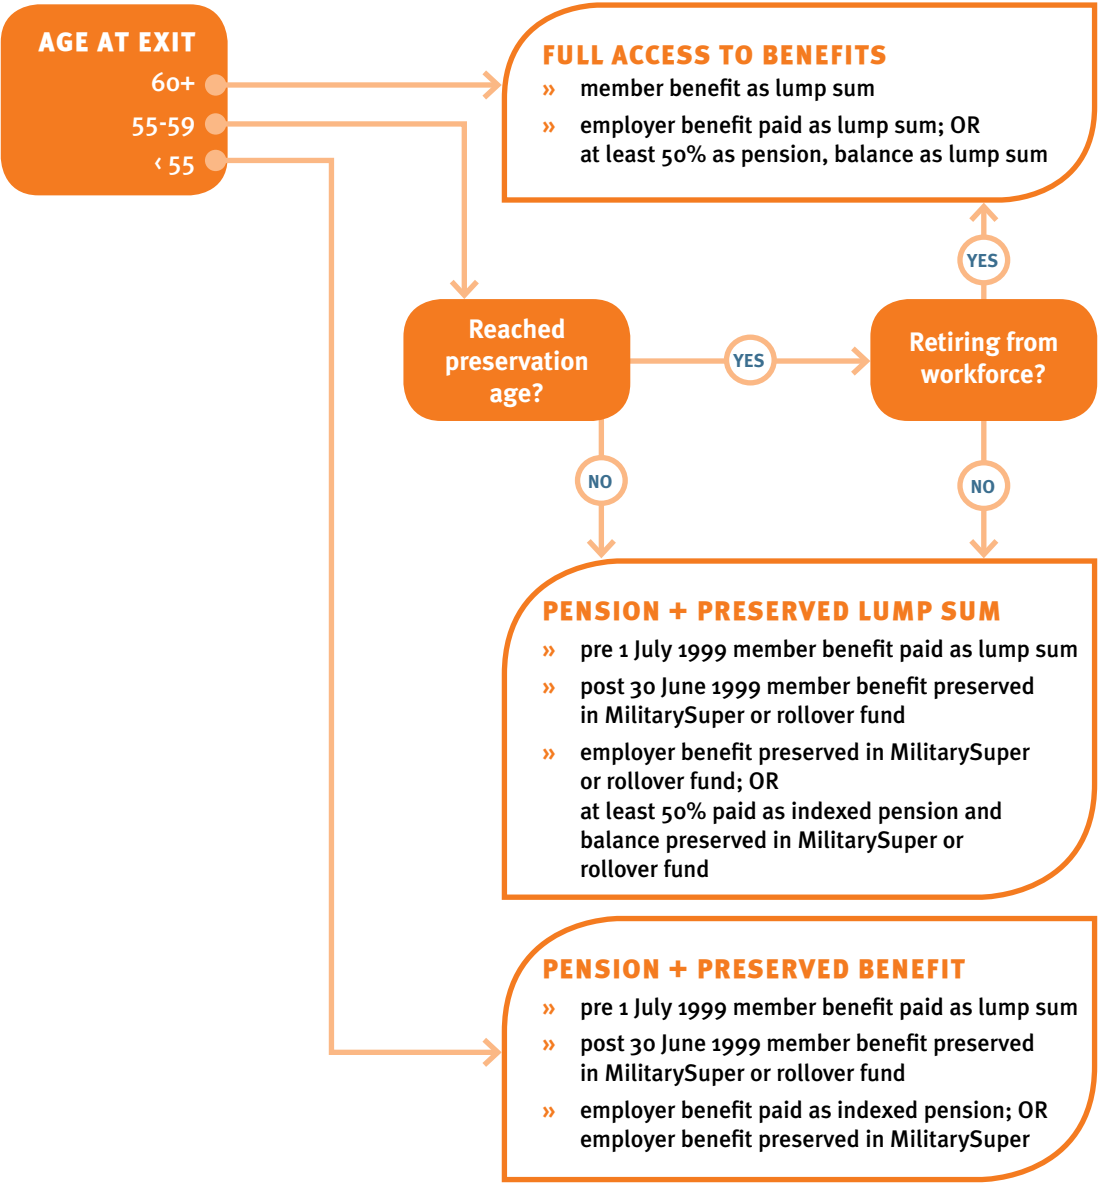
AGE AT EXIT
60+
55-59
‹ 55

FULL ACCESS TO BENEFITS
» member benefit as lump sum
» employer benefit paid as lump sum; OR at least 50% as pension, balance as lump sum

YES

Reached preservation age?

YES

Retiring from workforce?

NO

NO

PENSION + PRESERVED LUMP SUM
» pre 1 July 1999 member benefit paid as lump sum
» post 30 June 1999 member benefit preserved in MilitarySuper or rollover fund
» employer benefit preserved in MilitarySuper or rollover fund; OR
at least 50% paid as indexed pension and balance preserved in MilitarySuper or rollover fund

PENSION + PRESERVED BENEFIT
» pre 1 July 1999 member benefit paid as lump sum
» post 30 June 1999 member benefit preserved in MilitarySuper or rollover fund
» employer benefit paid as indexed pension; OR employer benefit preserved in MilitarySuper